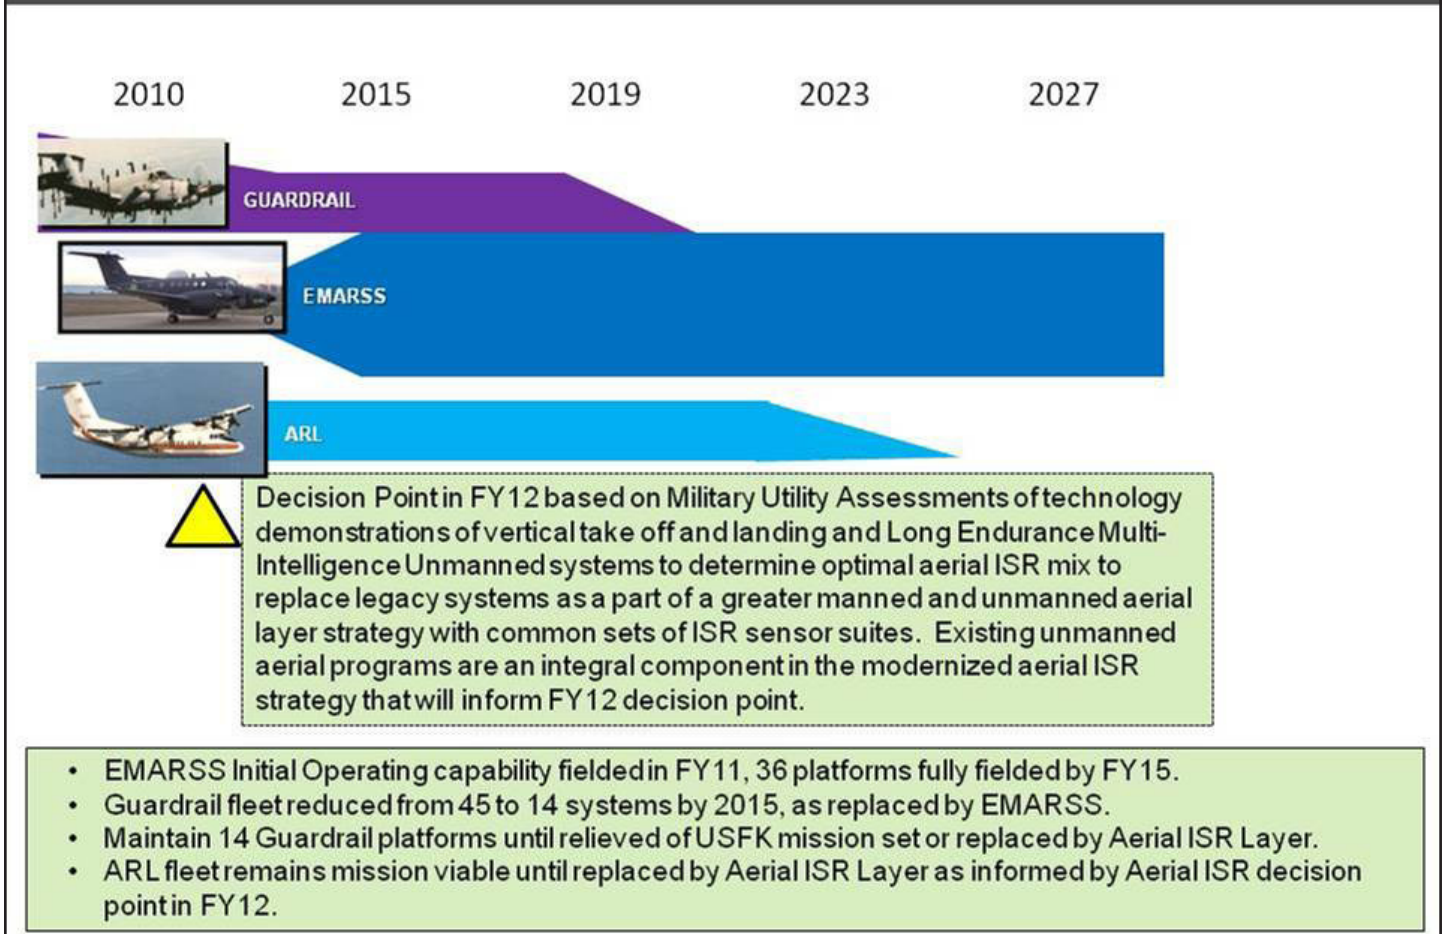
2010 2015 2019 2023 2027

GUARDRAIL

EMARSS

ARL

Decision Point in FY12 based on Military Utility Assessments of technology demonstrations of vertical take off and landing and Long Endurance Multi-Intelligence Unmanned systems to determine optimal aerial ISR mix to replace legacy systems as a part of a greater manned and unmanned aerial layer strategy with common sets of ISR sensor suites. Existing unmanned aerial programs are an integral component in the modernized aerial ISR strategy that will inform FY12 decision point.

• EMARSS Initial Operating capability fielded in FY11, 36 platforms fully fielded by FY15.
• Guardrail fleet reduced from 45 to 14 systems by 2015, as replaced by EMARSS.
• Maintain 14 Guardrail platforms until relieved of USFK mission set or replaced by Aerial ISR Layer.
• ARL fleet remains mission viable until replaced by Aerial ISR Layer as informed by Aerial ISR decision point in FY12.